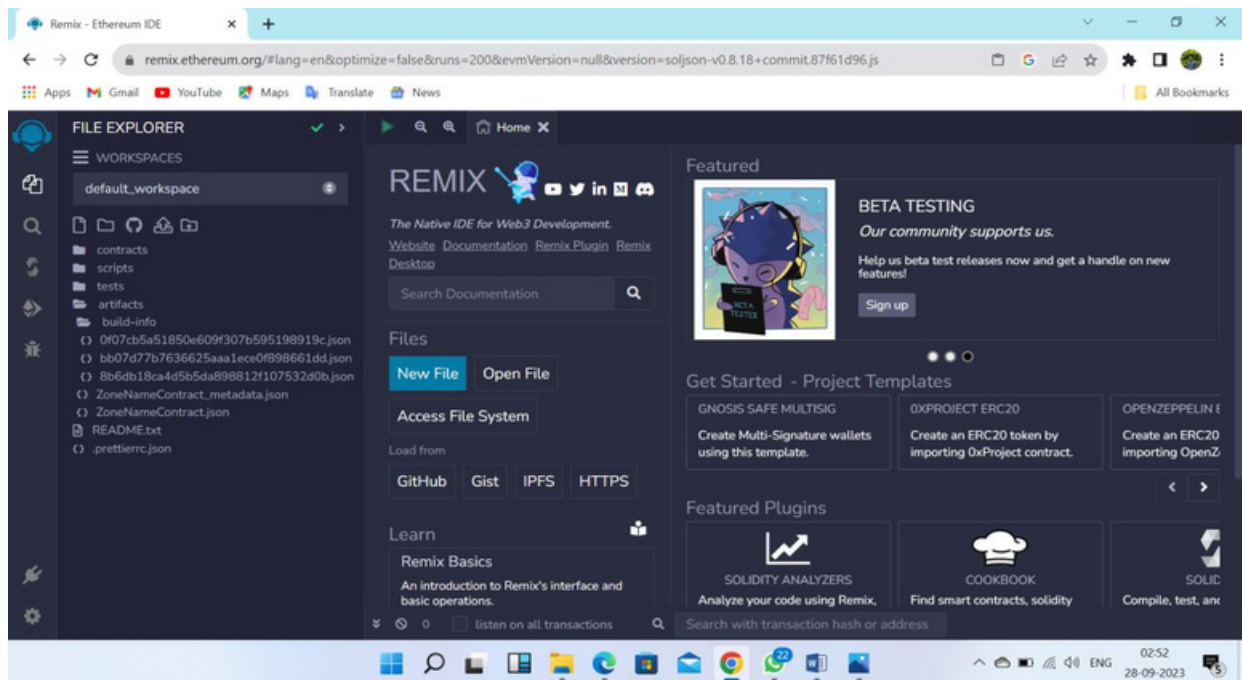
Remix - Ethereum IDE

remix.ethereum.org/#lang=en&optimize=false&runs=200&evmVersion=null&version=soljson-v0.8.18+commit.87f61d96.js

Apps Gmail YouTube Maps Translate News

All Bookmarks

FILE EXPLORER

WORKSPACES

default_workspace

contracts
scripts
tests
artifacts
build-info
0f07cb5a51850e609f307b595198919c.json
bb07d77b7636625aaa1ece0f898661dd.json
8b6db18ca4d5b5da898812f107532d0b.json
ZoneNameContract_metadata.json
ZoneNameContract.json
README.txt
.prettierrc.json

Home

REMIX

The Native IDE for Web3 Development.

Website Documentation Remix Plugin Remix Desktop

Search Documentation

Files

New File Open File

Access File System

Load from

GitHub Gist IPFS HTTPS

Learn

Remix Basics

An introduction to Remix's interface and basic operations.

Featured

BETA TESTER

BETA TESTING

Our community supports us.

Help us beta test releases now and get a handle on new features!

Sign up

Get Started - Project Templates

GNOSIS SAFE MULTISIG
Create Multi-Signature wallets using this template.

0XPROJECT ERC20
Create an ERC20 token by importing 0xProject contract.

OPENZEPPELIN E
Create an ERC20 importing OpenZ

Featured Plugins

SOLIDITY ANALYZERS
Analyze your code using Remix,

COOKBOOK
Find smart contracts, solidity

SOLIC
Compile, test, anc

0 listen on all transactions

Search with transaction hash or address

22

ENG

02:52
28-09-2023